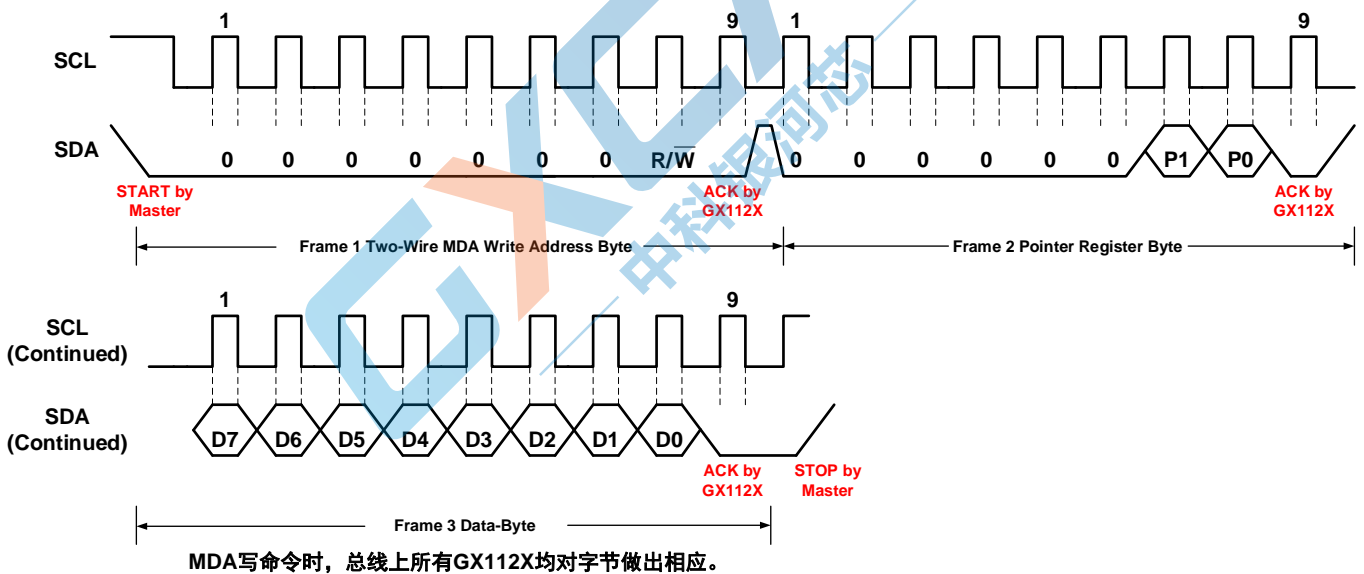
SCL

1

9

1

9

SDA

0 0 0 0 0 0 0 $R/\overline{W}$ 0 0 0 0 0 0 P1 P0

START by Master

ACK by GX112X

ACK by GX112X

Frame 1 Two-Wire MDA Write Address Byte

Frame 2 Pointer Register Byte

中科银河芯

SCL (Continued)

1

9

SDA (Continued)

D7 D6 D5 D4 D3 D2 D1 D0

ACK by GX112X

STOP by Master

Frame 3 Data-Byte

MDA写命令时，总线上所有GX112X均对字节做出相应。